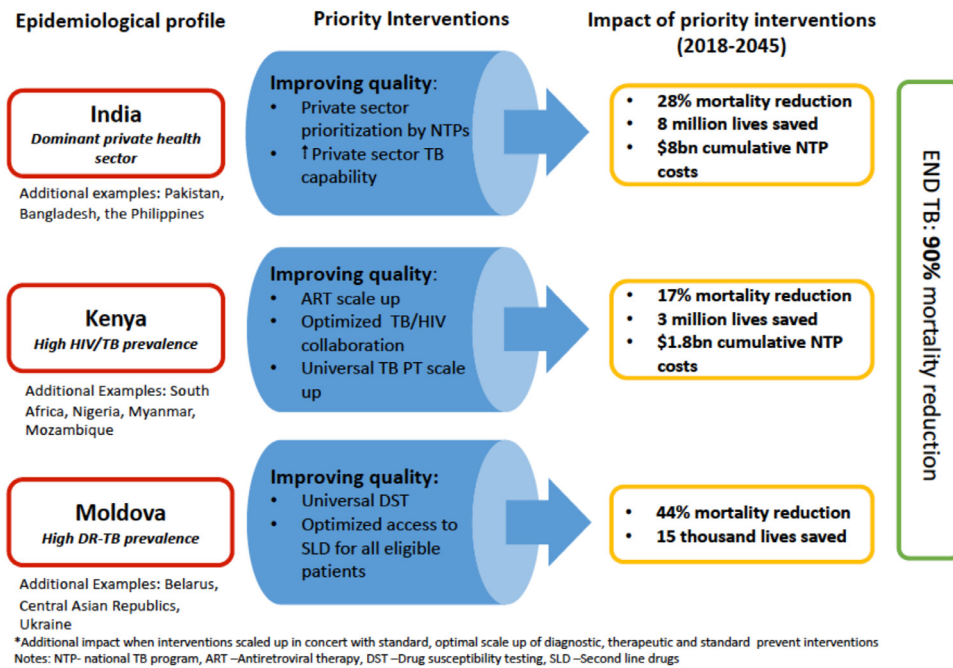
Epidemiological profile

Priority Interventions

Impact of priority interventions (2018-2045)

India
Dominant private health sector

Additional examples: Pakistan, Bangladesh, the Philippines

Improving quality:
• Private sector prioritization by NTPs
• ↑Private sector TB capability

• 28% mortality reduction
• 8 million lives saved
• $8bn cumulative NTP costs

Kenya
High HIV/TB prevalence

Additional Examples: South Africa, Nigeria, Myanmar, Mozambique

Improving quality:
• ART scale up
• Optimized TB/HIV collaboration
• Universal TB PT scale up

• 17% mortality reduction
• 3 million lives saved
• $1.8bn cumulative NTP costs

Moldova
High DR-TB prevalence

Additional Examples: Belarus, Central Asian Republics, Ukraine

Improving quality:
• Universal DST
• Optimized access to SLD for all eligible patients

• 44% mortality reduction
• 15 thousand lives saved

END TB: 90% mortality reduction

*Additional impact when interventions scaled up in concert with standard, optimal scale up of diagnostic, therapeutic and standard prevent interventions
Notes: NTP- national TB program, ART –Antiretroviral therapy, DST –Drug susceptibility testing, SLD –Second line drugs